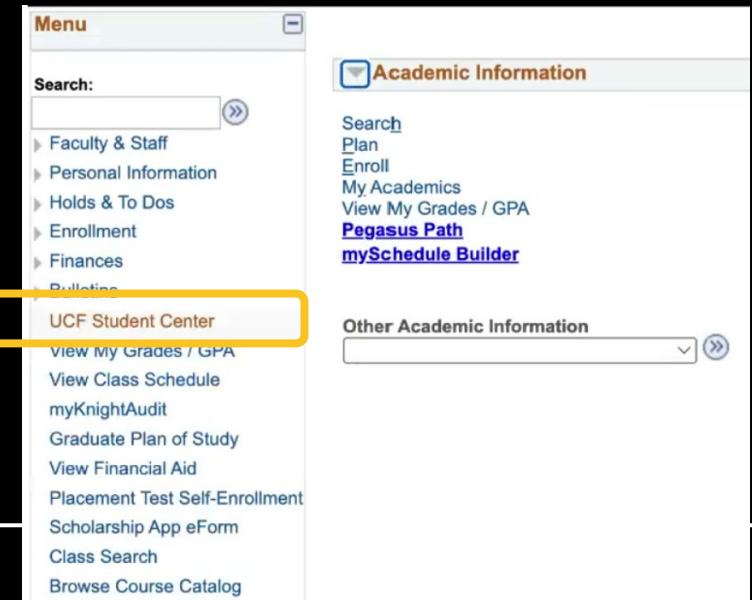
Menu

Search:

Faculty & Staff
Personal Information
Holds & To Dos
Enrollment
Finances
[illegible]
UCF Student Center
View My Grades / GPA
View Class Schedule
myKnightAudit
Graduate Plan of Study
View Financial Aid
Placement Test Self-Enrollment
Scholarship App eForm
Class Search
Browse Course Catalog

Academic Information

Search
Plan
Enroll
My Academics
View My Grades / GPA
Pegasus Path
mySchedule Builder

Other Academic Information